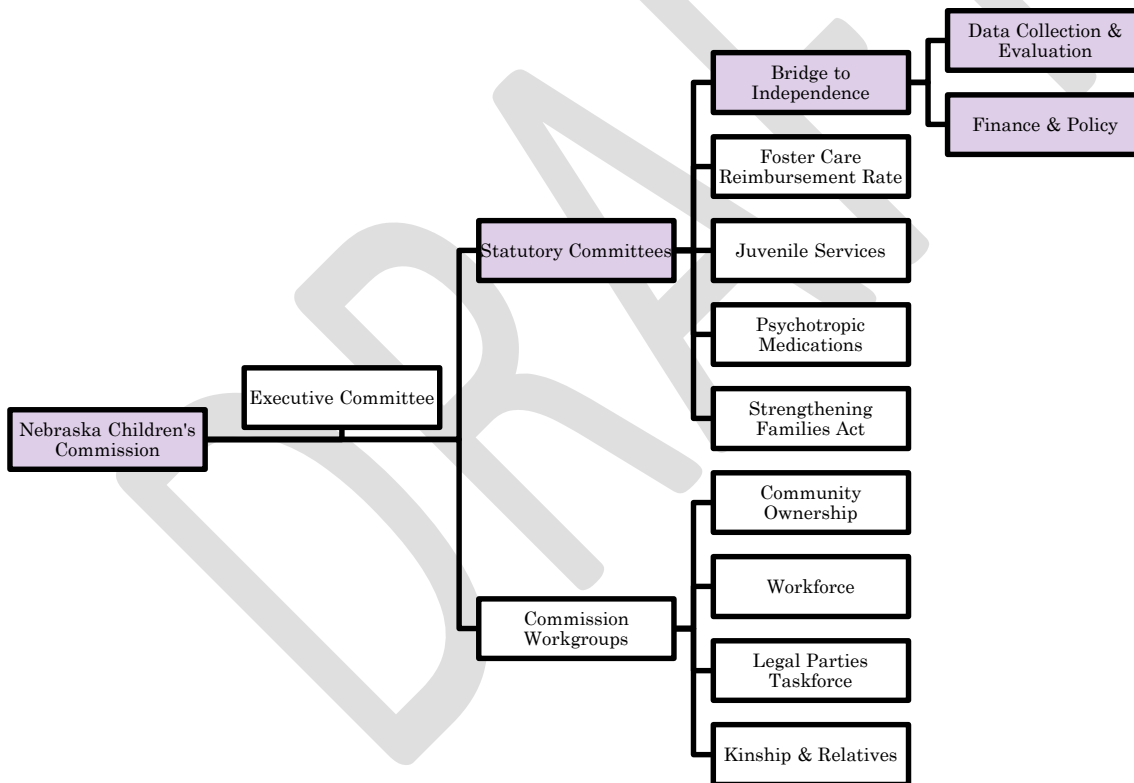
Nebraska Children's Commission

Executive Committee

Statutory Committees

Bridge to Independence

Data Collection & Evaluation

Finance & Policy

Foster Care Reimbursement Rate

Juvenile Services

Psychotropic Medications

Strengthening Families Act

Commission Workgroups

Community Ownership

Workforce

Legal Parties Taskforce

Kinship & Relatives

DRAFT